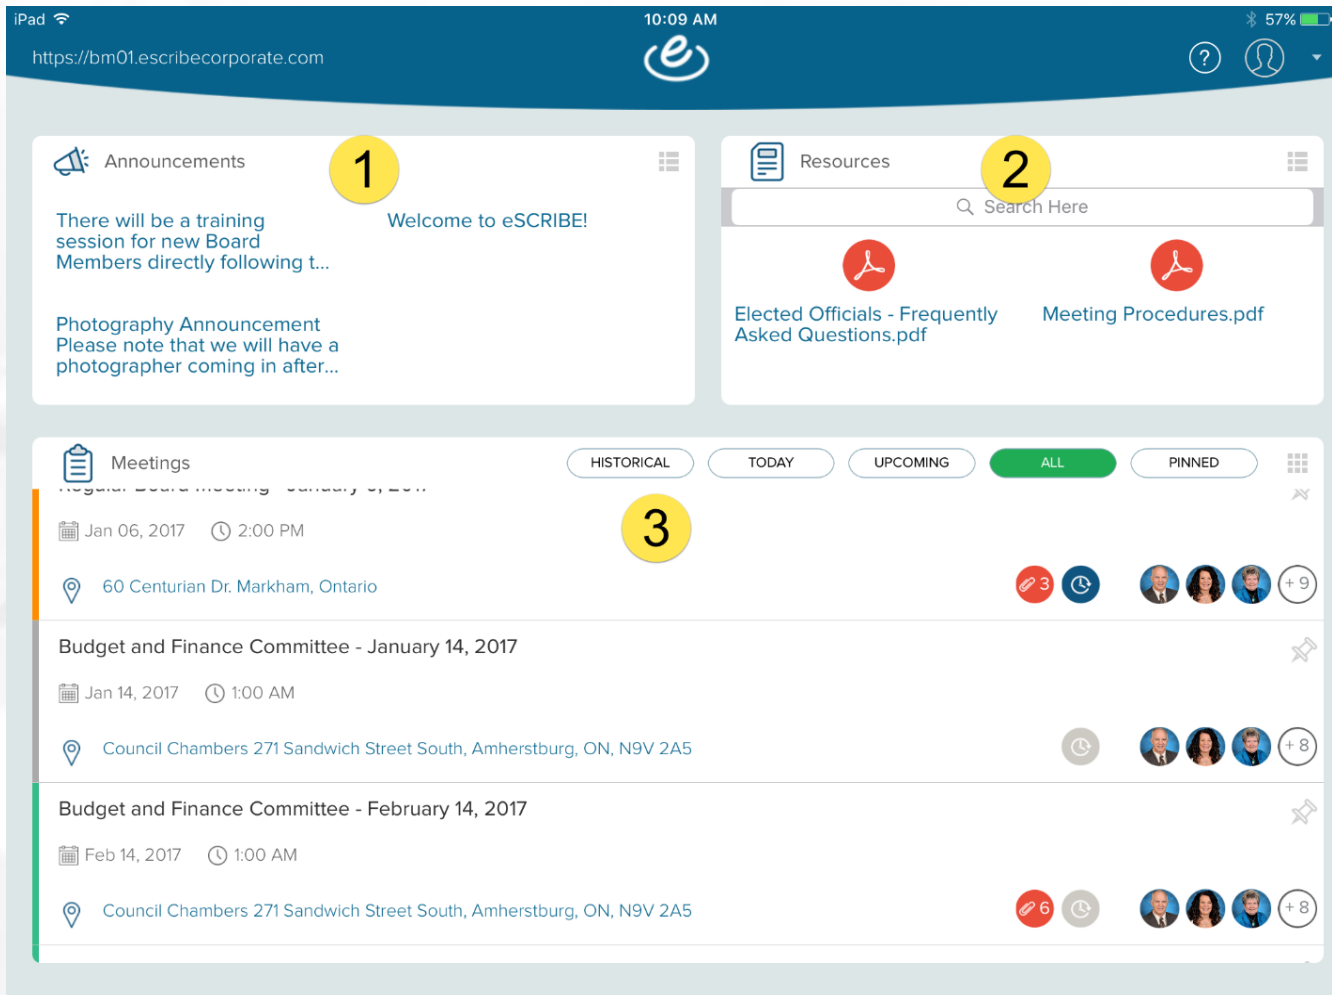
iPad 10:09 AM 57%

https://bm01.escribecorporate.com

Announcements 1

There will be a training session for new Board Members directly following t...

Welcome to eSCRIBE!

Photography Announcement Please note that we will have a photographer coming in after...

Resources 2

Search Here

Elected Officials - Frequently Asked Questions.pdf

Meeting Procedures.pdf

Meetings

HISTORICAL TODAY UPCOMING ALL PINNED

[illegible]

3

Jan 06, 2017 2:00 PM

60 Centurian Dr. Markham, Ontario

3 +9

Budget and Finance Committee - January 14, 2017

Jan 14, 2017 1:00 AM

Council Chambers 271 Sandwich Street South, Amherstburg, ON, N9V 2A5

+8

Budget and Finance Committee - February 14, 2017

Feb 14, 2017 1:00 AM

Council Chambers 271 Sandwich Street South, Amherstburg, ON, N9V 2A5

6 +8